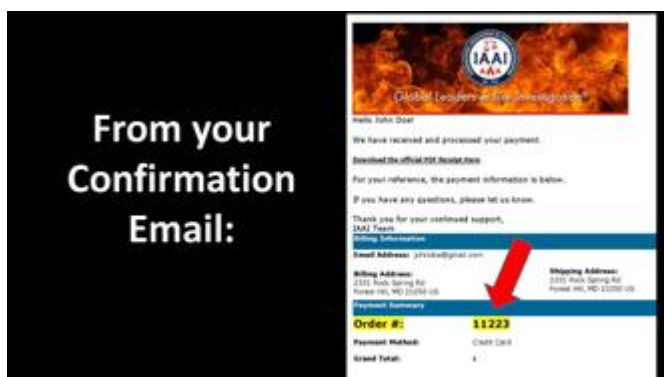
From your Confirmation Email:

IAAI

Global Leaders in Fire Investigation

Hello John Doe!

We have received and processed your payment.

Download the official PDF Receipt Here

For your reference, the payment information is below.

If you have any questions, please let us know.

Thank you for your continued support,
IAAI Team

Billing Information

Email Address: johndoe@gmail.com

Billing Address:
2331 Rock Spring Rd
Forest Hill, MD 21050 US

Shipping Address:
2331 Rock Spring Rd
Forest Hill, MD 21050 US

Payment Summary

Order #: 11223

Payment Method: Credit Card

Grand Total: $